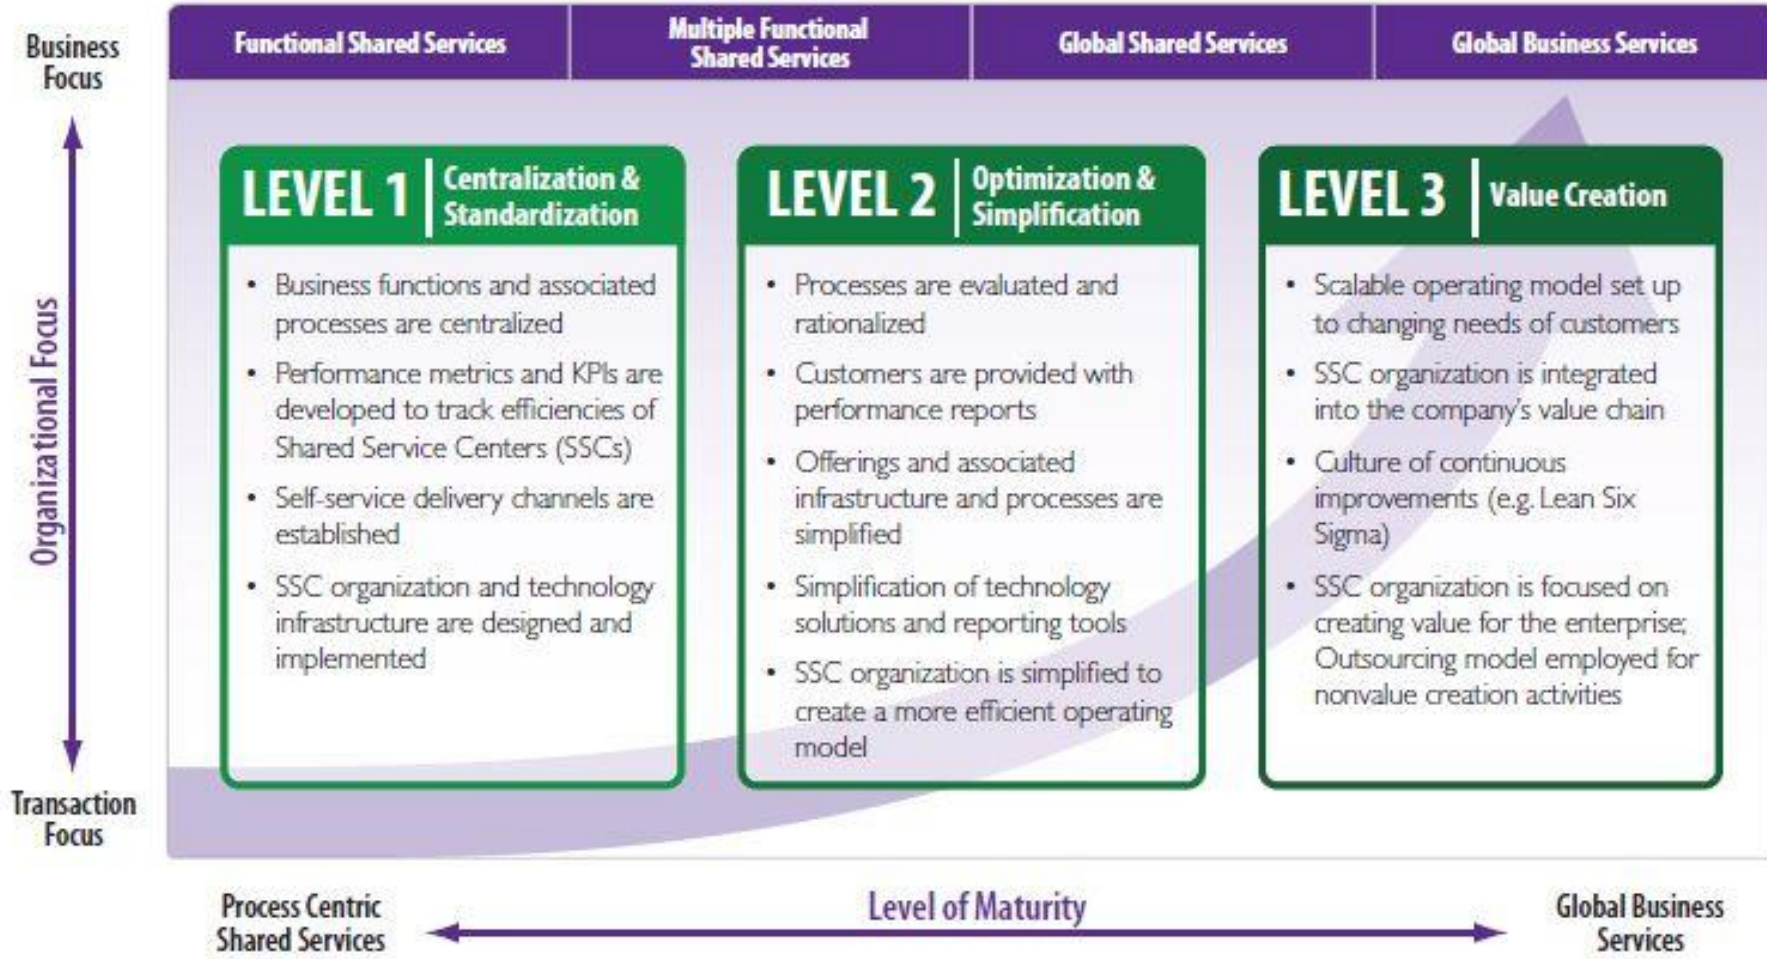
Business Focus

Functional Shared Services

Multiple Functional Shared Services

Global Shared Services

Global Business Services

Organizational Focus

LEVEL 1 Centralization & Standardization

• Business functions and associated processes are centralized
• Performance metrics and KPIs are developed to track efficiencies of Shared Service Centers (SSCs)
• Self-service delivery channels are established
• SSC organization and technology infrastructure are designed and implemented

LEVEL 2 Optimization & Simplification

• Processes are evaluated and rationalized
• Customers are provided with performance reports
• Offerings and associated infrastructure and processes are simplified
• Simplification of technology solutions and reporting tools
• SSC organization is simplified to create a more efficient operating model

LEVEL 3 Value Creation

• Scalable operating model set up to changing needs of customers
• SSC organization is integrated into the company's value chain
• Culture of continuous improvements (e.g. Lean Six Sigma)
• SSC organization is focused on creating value for the enterprise; Outsourcing model employed for nonvalue creation activities

Transaction Focus

Process Centric Shared Services

Level of Maturity

Global Business Services